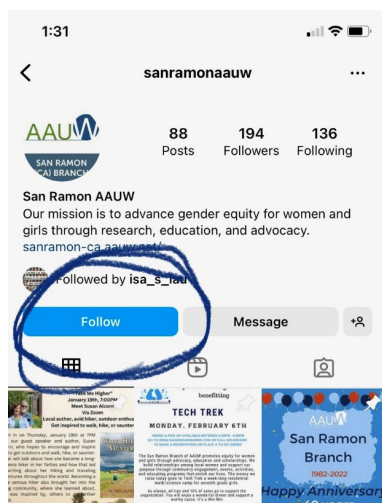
1:31

sanramonaauw

AAUW
SAN RAMON (CA) BRANCH

88 Posts
194 Followers
136 Following

San Ramon AAUW
Our mission is to advance gender equity for women and girls through research, education, and advocacy.
sanramon-ca.aauw.net/

Followed by isa_s_lad

Follow
Message

TECH TREK
MONDAY, FEBRUARY 6TH

AAUW
San Ramon Branch
1982-2022
Happy Anniversar

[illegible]